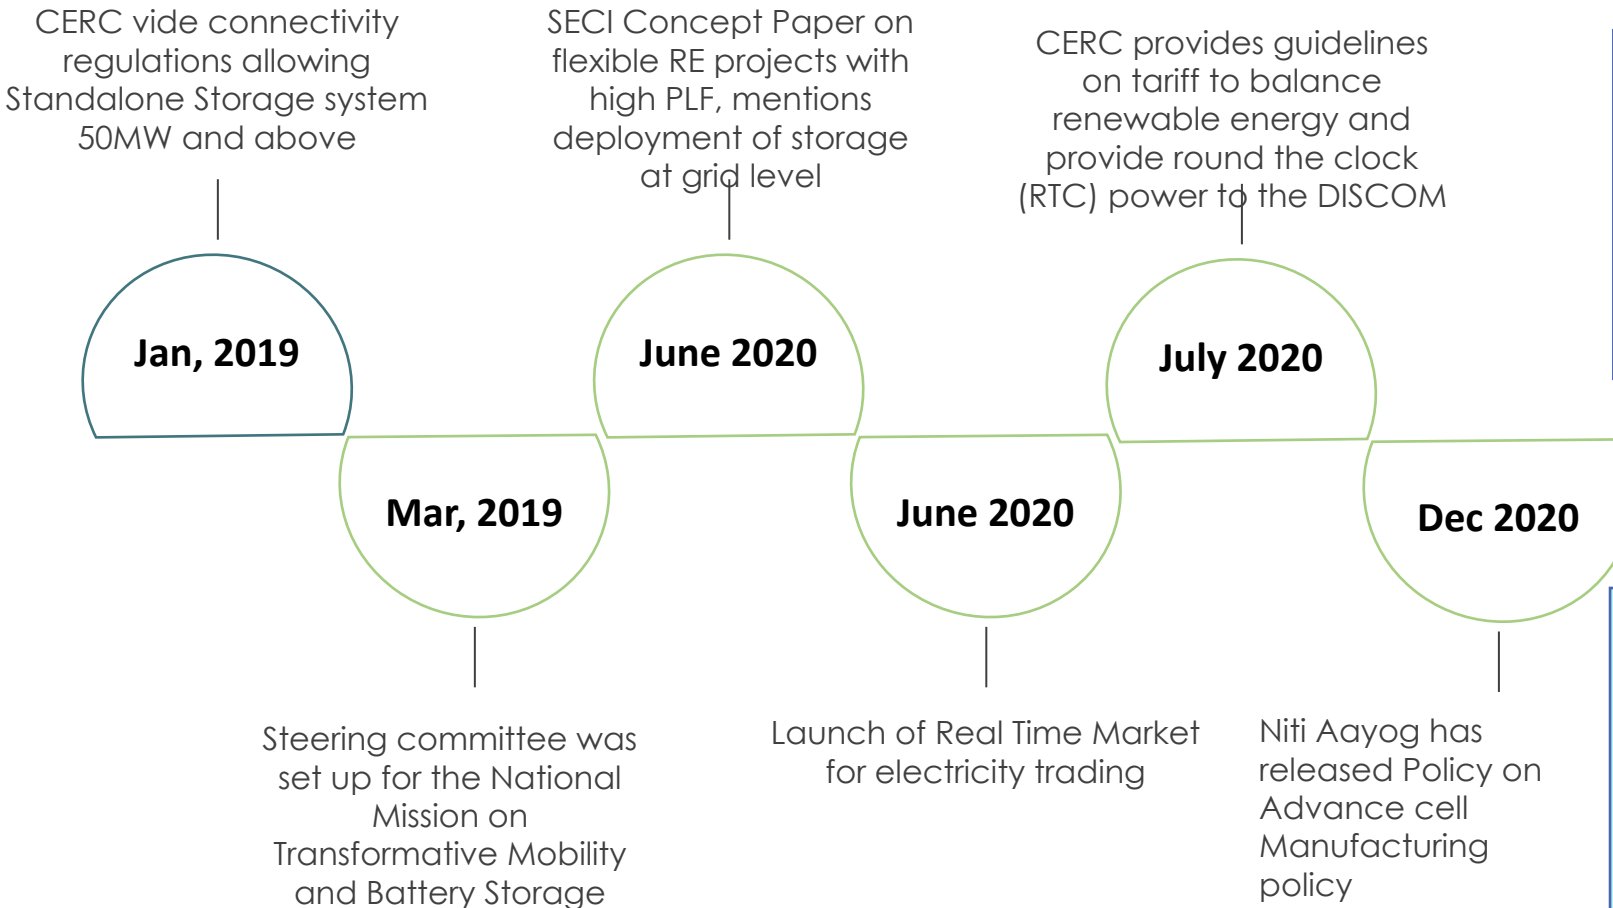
CERC vide connectivity regulations allowing Standalone Storage system 50MW and above

SECI Concept Paper on flexible RE projects with high PLF, mentions deployment of storage at grid level

CERC provides guidelines on tariff to balance renewable energy and provide round the clock (RTC) power to the DISCOM

Jan, 2019

June 2020

July 2020

Mar, 2019

June 2020

Dec 2020

Steering committee was set up for the National Mission on Transformative Mobility and Battery Storage

Launch of Real Time Market for electricity trading

Niti Aayog has released Policy on Advance cell Manufacturing policy